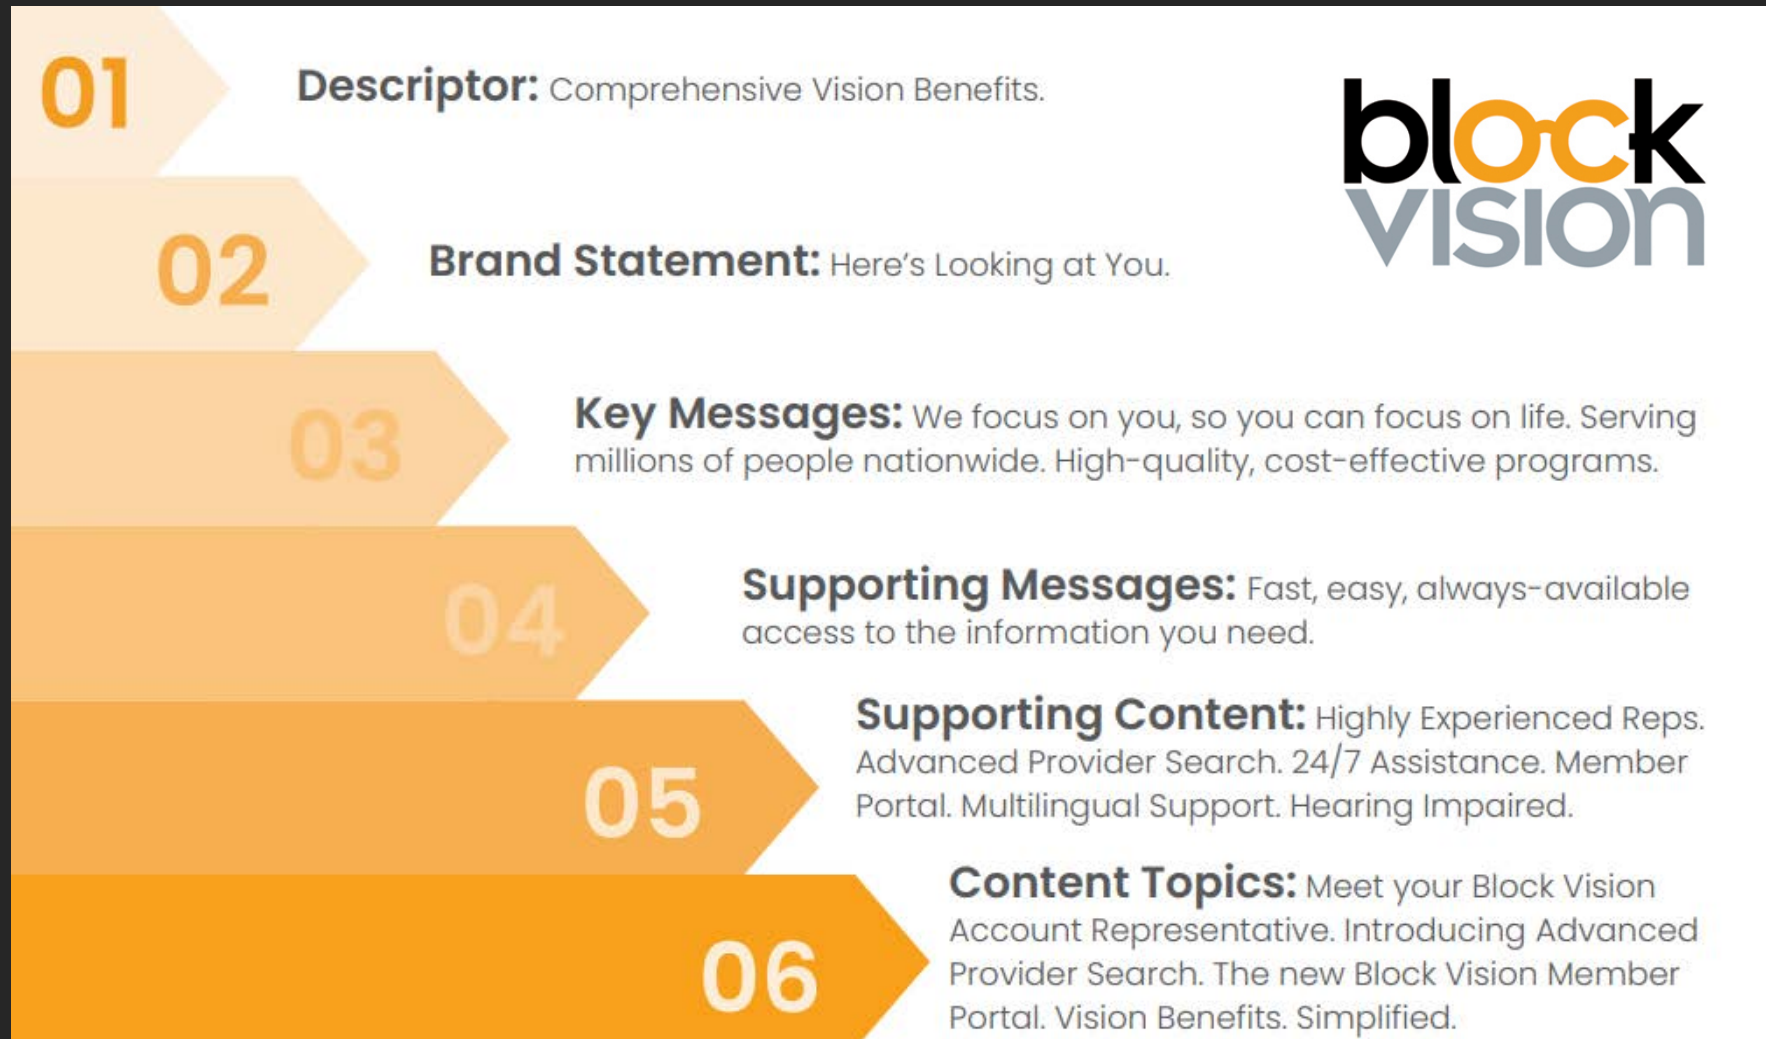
block VISION

01 Descriptor: Comprehensive Vision Benefits.

02 Brand Statement: Here's Looking at You.

03 Key Messages: We focus on you, so you can focus on life. Serving millions of people nationwide. High-quality, cost-effective programs.

04 Supporting Messages: Fast, easy, always-available access to the information you need.

05 Supporting Content: Highly Experienced Reps. Advanced Provider Search. 24/7 Assistance. Member Portal. Multilingual Support. Hearing Impaired.

06 Content Topics: Meet your Block Vision Account Representative. Introducing Advanced Provider Search. The new Block Vision Member Portal. Vision Benefits. Simplified.